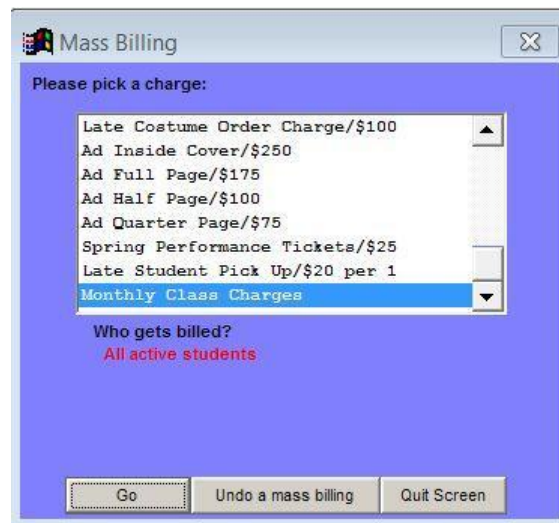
Mass Billing

Please pick a charge:

Late Costume Order Charge/$100
Ad Inside Cover/$250
Ad Full Page/$175
Ad Half Page/$100
Ad Quarter Page/$75
Spring Performance Tickets/$25
Late Student Pick Up/$20 per 1
Monthly Class Charges

Who gets billed?
All active students

Go
Undo a mass billing
Quit Screen